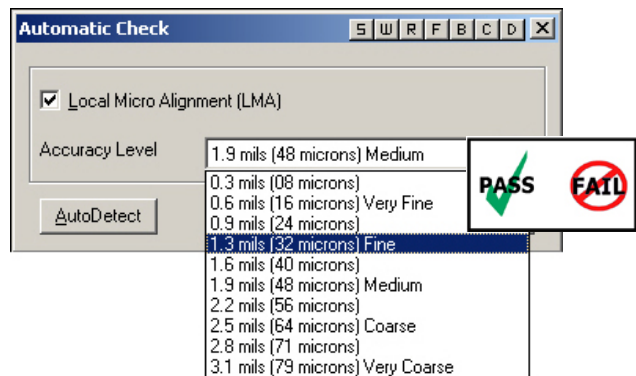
Automatic Check

S W R F B C D X

Local Micro Alignment (LMA)

Accuracy Level

1.9 mils (48 microns) Medium

0.3 mils (08 microns)
0.6 mils (16 microns) Very Fine
0.9 mils (24 microns)
1.3 mils (32 microns) Fine
1.6 mils (40 microns)
1.9 mils (48 microns) Medium
2.2 mils (56 microns)
2.5 mils (64 microns) Coarse
2.8 mils (71 microns)
3.1 mils (79 microns) Very Coarse

AutoDetect

PASS

FAIL